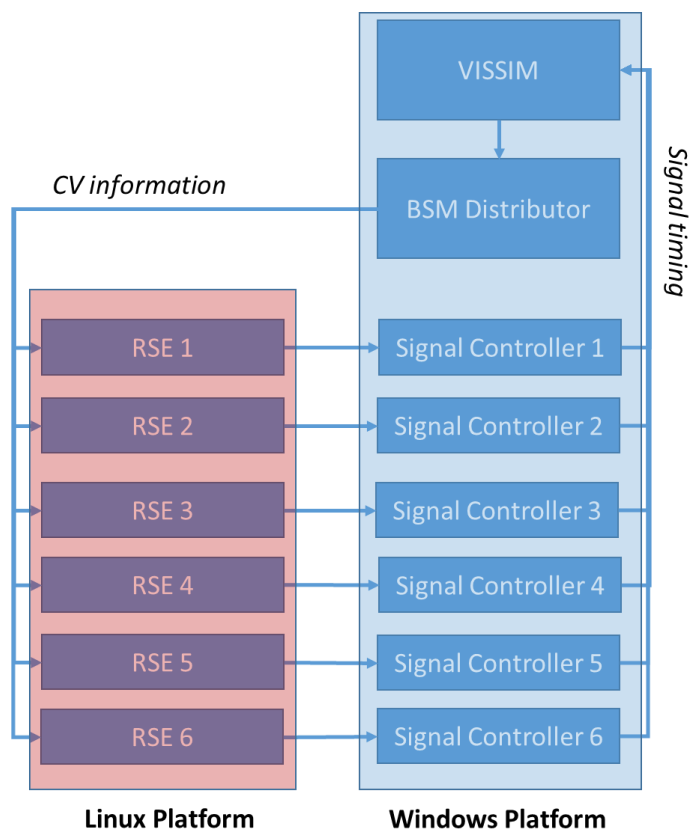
VISSIM

CV information

BSM Distributor

Signal timing

RSE 1

Signal Controller 1

RSE 2

Signal Controller 2

RSE 3

Signal Controller 3

RSE 4

Signal Controller 4

RSE 5

Signal Controller 5

RSE 6

Signal Controller 6

Linux Platform

Windows Platform